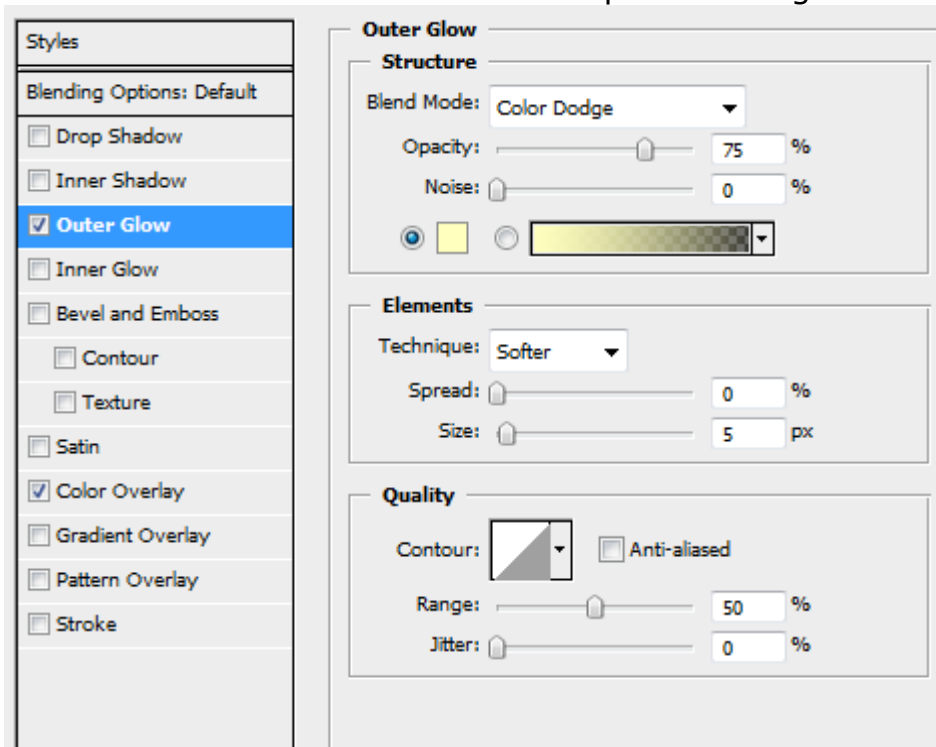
Styles

Blending Options: Default

Drop Shadow

Inner Shadow

Outer Glow

Inner Glow

Bevel and Emboss

Contour

Texture

Satin

Color Overlay

Gradient Overlay

Pattern Overlay

Stroke

Outer Glow

Structure

Blend Mode: Color Dodge

Opacity: 75 %

Noise: 0 %

Elements

Technique: Softer

Spread: 0 %

Size: 5 px

Quality

Contour: Anti-aliased

Range: 50 %

Jitter: 0 %